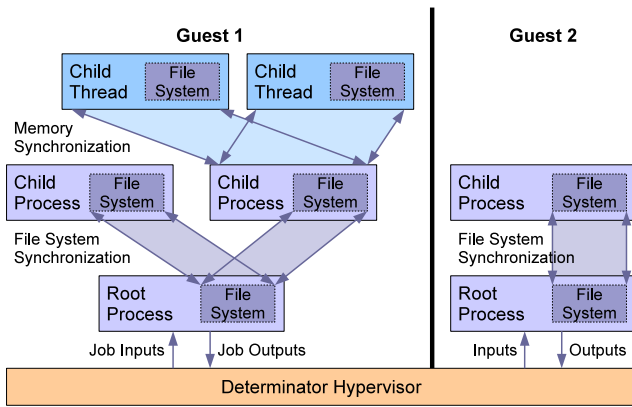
Guest 1

Guest 2

Child Thread
File System

Child Thread
File System

Memory Synchronization

Child Process
File System

Child Process
File System

File System Synchronization

Root Process
File System

Job Inputs
Job Outputs

Child Process
File System

File System Synchronization

Root Process
File System

Inputs
Outputs

Determinator Hypervisor